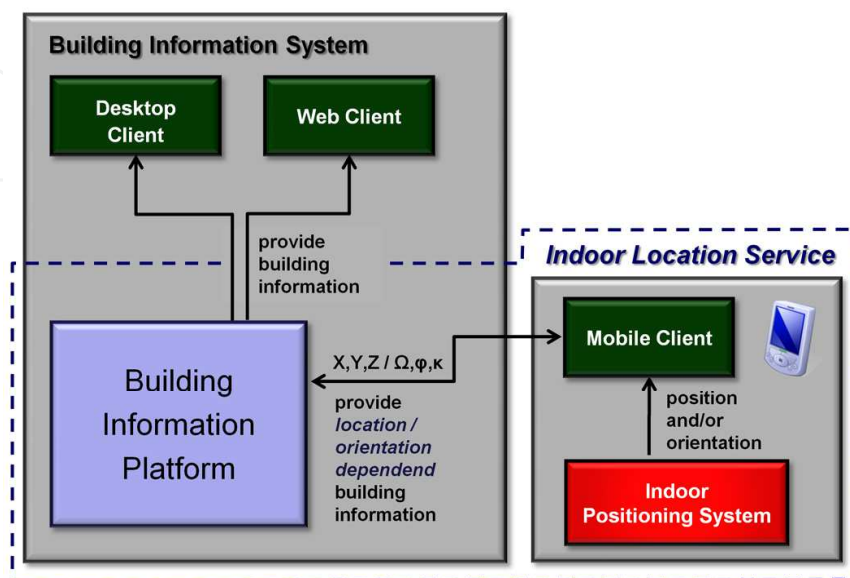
Building Information System

Desktop Client

Web Client

provide building information

Indoor Location Service

Building Information Platform

X,Y,Z / $\Omega$,$\varphi$,$\kappa$

provide *location / orientation dependend* building information

Mobile Client

position and/or orientation

Indoor Positioning System